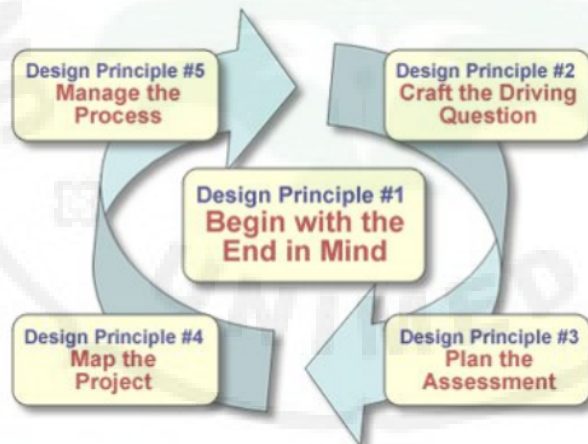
Design Principle #5
Manage the Process

Design Principle #2
Craft the Driving Question

Design Principle #1
Begin with the End in Mind

Design Principle #4
Map the Project

Design Principle #3
Plan the Assessment